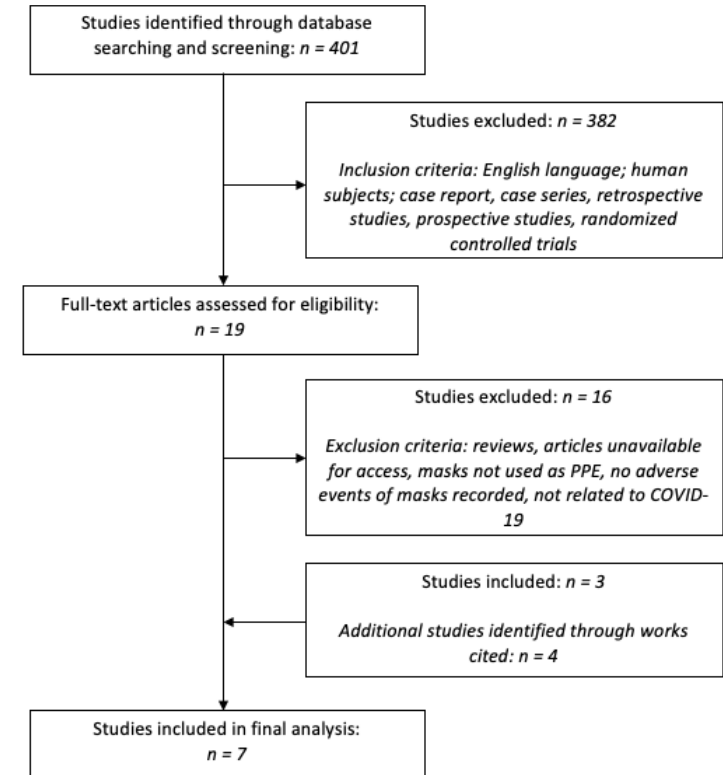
Studies identified through database searching and screening: $n = 401$

Studies excluded: $n = 382$

Inclusion criteria: English language; human subjects; case report, case series, retrospective studies, prospective studies, randomized controlled trials

Full-text articles assessed for eligibility: $n = 19$

Studies excluded: $n = 16$

Exclusion criteria: reviews, articles unavailable for access, masks not used as PPE, no adverse events of masks recorded, not related to COVID-19

Studies included: $n = 3$

Additional studies identified through works cited: $n = 4$

Studies included in final analysis: $n = 7$